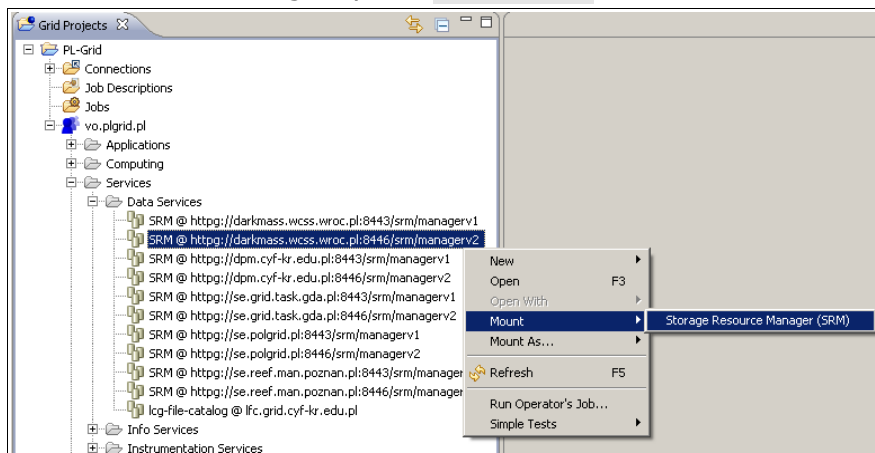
Grid Projects

PL-Grid
Connections
Job Descriptions
Jobs
vo.plgrid.pl
Applications
Computing
Services
Data Services
SRM @ httpg://darkmass.wcss.wroc.pl:8443/srm/managerv1
SRM @ httpg://darkmass.wcss.wroc.pl:8446/srm/managerv2
SRM @ httpg://dpm.cyf-kr.edu.pl:8443/srm/managerv1
SRM @ httpg://dpm.cyf-kr.edu.pl:8446/srm/managerv2
SRM @ httpg://se.grid.task.gda.pl:8443/srm/managerv1
SRM @ httpg://se.grid.task.gda.pl:8446/srm/managerv2
SRM @ httpg://se.polgrid.pl:8443/srm/managerv1
SRM @ httpg://se.polgrid.pl:8446/srm/managerv2
SRM @ httpg://se.reef.man.poznan.pl:8443/srm/manager
SRM @ httpg://se.reef.man.poznan.pl:8446/srm/manager
lcg-file-catalog @ lfc.grid.cyf-kr.edu.pl
Info Services
Instrumentation Services

New
Open F3
Open With
Mount
Mount As...
Refresh F5
Run Operator's Job...
Simple Tests

Storage Resource Manager (SRM)